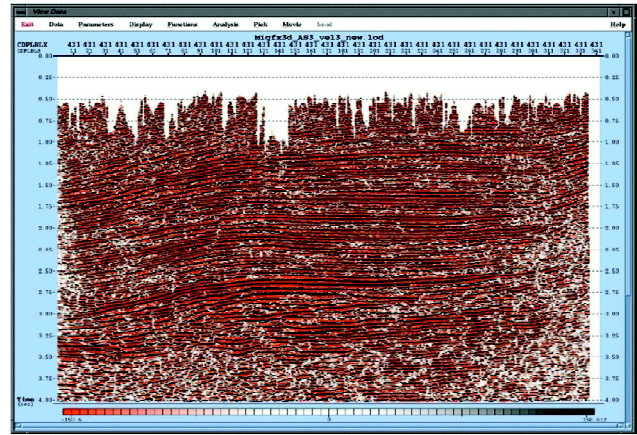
View Data

Exit Data Parameters Display Functions Analysis Pick Movie Send Help

Migfx3d_AS3_vol3_new lod

CDPLBLX 431 431 431 431 431 431 431 431 431 431 431 431 431 431 431 431 431 431 421 431 431 431 431 431 431 431 431 431 431 431 431

CDPLBLY 11 21 31 41 51 61 71 81 91 101 111 121 131 141 151 161 171 181 191 201 211 221 231 241 251 261 271 281 291 301 311 321 331 341

0.00 0.00
0.25 0.25
0.50 0.50
0.75 0.75
1.00 1.00
1.25 1.25
1.50 1.50
1.75 1.75
2.00 2.00
2.25 2.25
2.50 2.50
2.75 2.75
3.00 3.00
3.25 3.25
3.50 3.50
3.75 3.75
4.00 4.00

Time (sec)

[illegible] 0 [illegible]